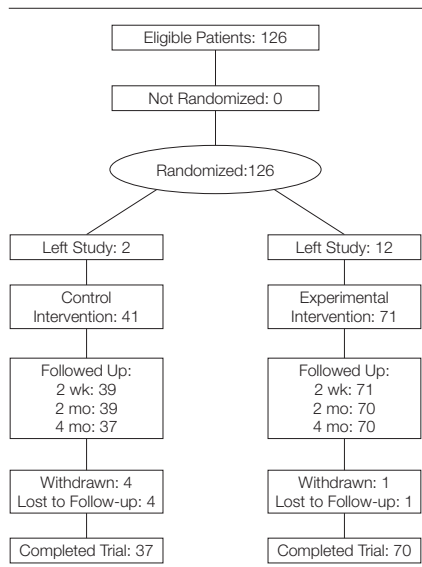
Eligible Patients: 126

Not Randomized: 0

Randomized:126

Left Study: 2

Control Intervention: 41

Followed Up:
2 wk: 39
2 mo: 39
4 mo: 37

Withdrawn: 4
Lost to Follow-up: 4

Completed Trial: 37

Left Study: 12

Experimental Intervention: 71

Followed Up:
2 wk: 71
2 mo: 70
4 mo: 70

Withdrawn: 1
Lost to Follow-up: 1

Completed Trial: 70